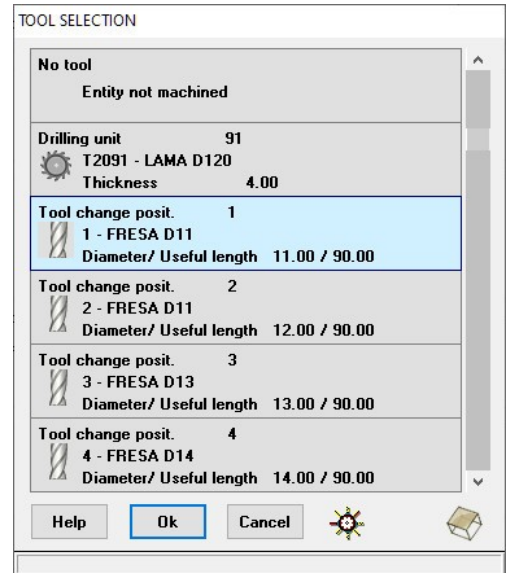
TOOL SELECTION

No tool
Entity not machined

Drilling unit 91
T2091 - LAMA D120
Thickness 4.00

Tool change posit. 1
1 - FRESA D11
Diameter/ Useful length 11.00 / 90.00

Tool change posit. 2
2 - FRESA D11
Diameter/ Useful length 12.00 / 90.00

Tool change posit. 3
3 - FRESA D13
Diameter/ Useful length 13.00 / 90.00

Tool change posit. 4
4 - FRESA D14
Diameter/ Useful length 14.00 / 90.00

Help
Ok
Cancel